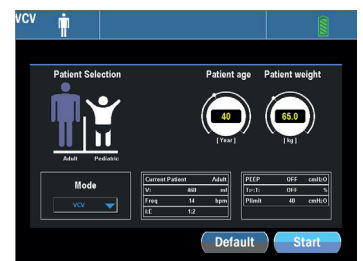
VCV

Patient Selection

Adult Pediatric

Patient age

40

[ Year ]

Patient weight

65.0

[ kg ]

Mode

VCV

| Current Patient | | Adult |
|---|---|---|
| V: | 800 | ml |
| Freq | 14 | bpm |
| I:E | 1:2 | |

| PEEP | OFF | cmH₂O |
|---|---|---|
| Tr-1: | OFF | % |
| Plimit | 40 | cmH₂O |

Default

Start